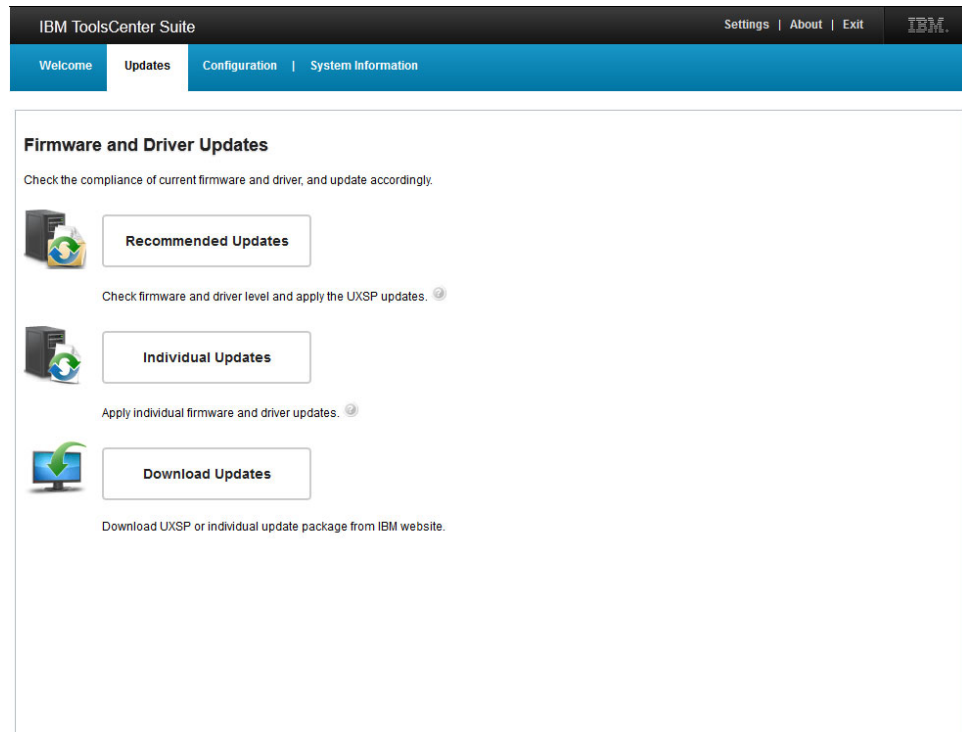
IBM ToolsCenter Suite

Settings | About | Exit

IBM.

Welcome

Updates

Configuration | System Information

Firmware and Driver Updates

Check the compliance of current firmware and driver, and update accordingly.

Recommended Updates

Check firmware and driver level and apply the UXSP updates.

Individual Updates

Apply individual firmware and driver updates.

Download Updates

Download UXSP or individual update package from IBM website.